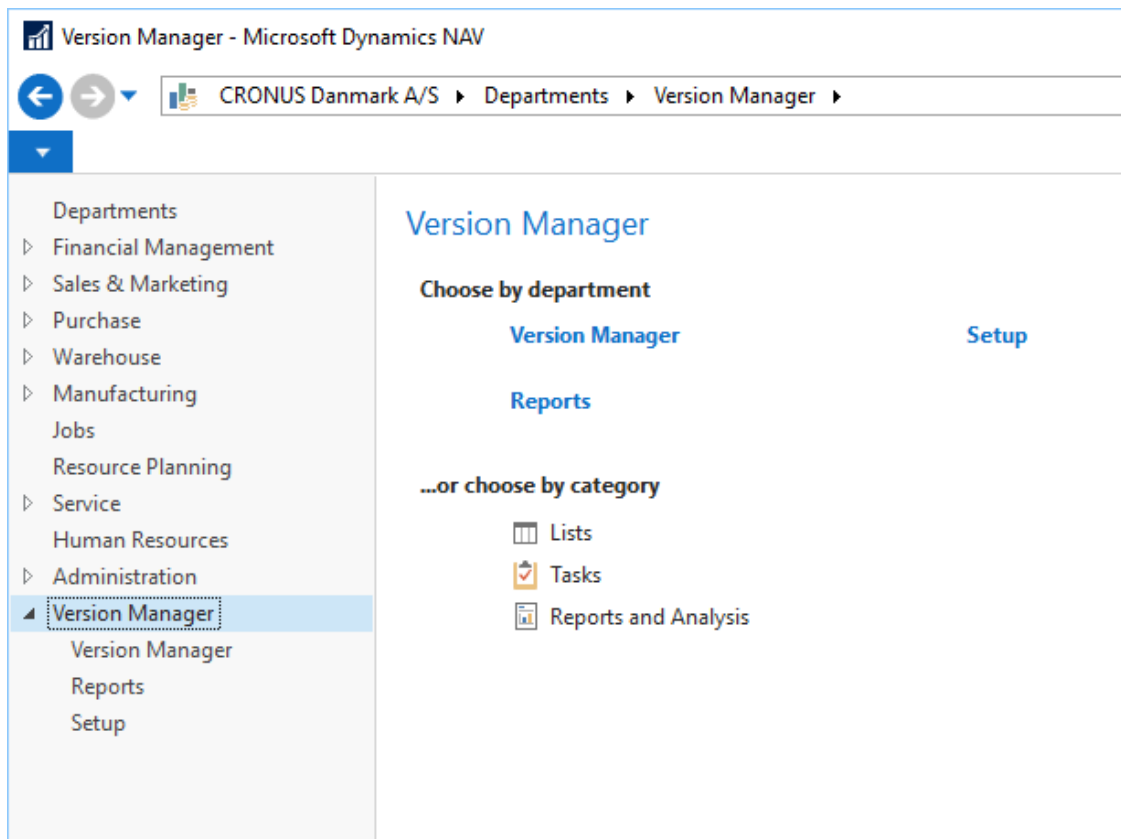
Version Manager - Microsoft Dynamics NAV

CRONUS Danmark A/S ▸ Departments ▸ Version Manager ▸

Departments
Financial Management
Sales & Marketing
Purchase
Warehouse
Manufacturing
Jobs
Resource Planning
Service
Human Resources
Administration
Version Manager
Version Manager
Reports
Setup

Version Manager

Choose by department

Version Manager

Setup

Reports

...or choose by category

Lists
Tasks
Reports and Analysis